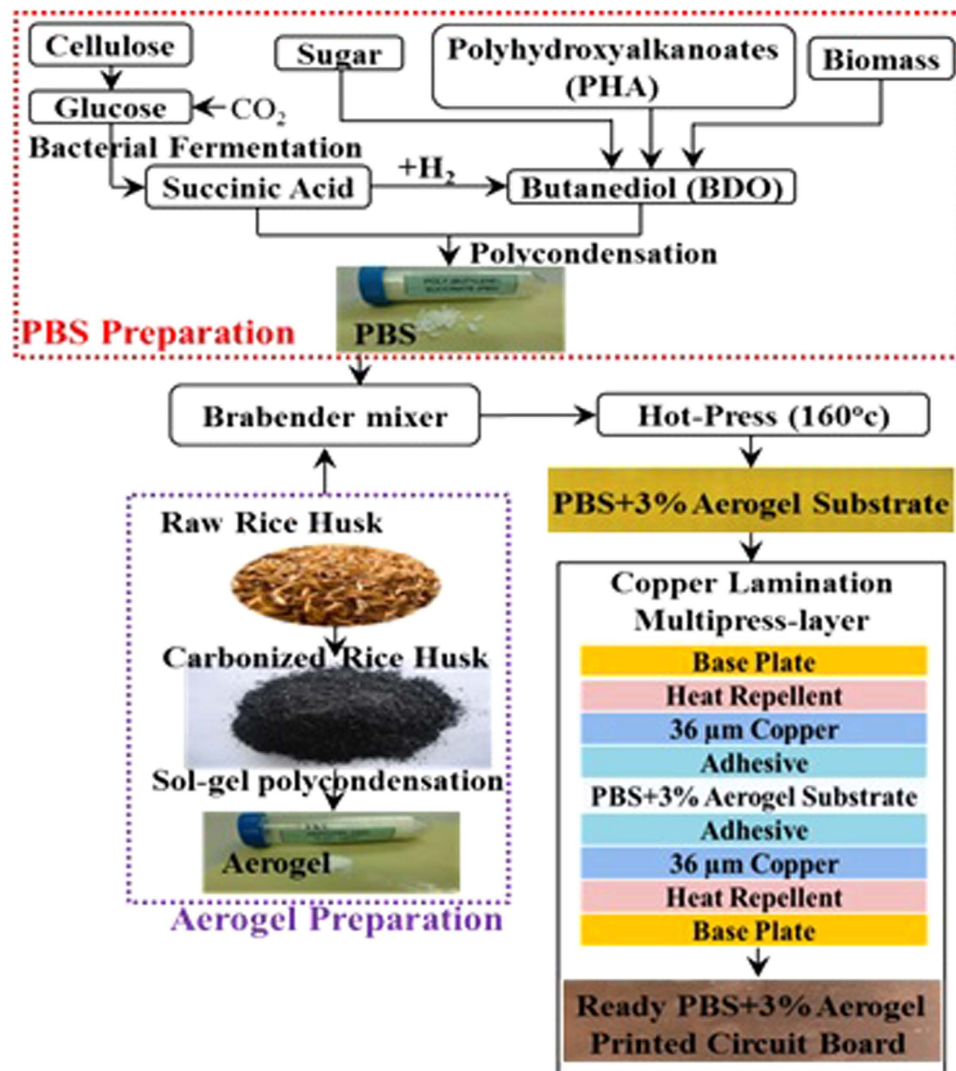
Cellulose
Sugar
Polyhydroxyalkanoates (PHA)
Biomass
Glucose
$CO_2$
Bacterial Fermentation
Succinic Acid
$+H_2$
Butanediol (BDO)
Polycondensation
PBS
PBS Preparation

Brabender mixer
Hot-Press (160°c)
PBS+3% Aerogel Substrate

Raw Rice Husk
Carbonized Rice Husk
Sol-gel polycondensation
Aerogel
Aerogel Preparation

Copper Lamination Multipress-layer
Base Plate
Heat Repellent
36 μm Copper
Adhesive
PBS+3% Aerogel Substrate
Adhesive
36 μm Copper
Heat Repellent
Base Plate

Ready PBS+3% Aerogel Printed Circuit Board